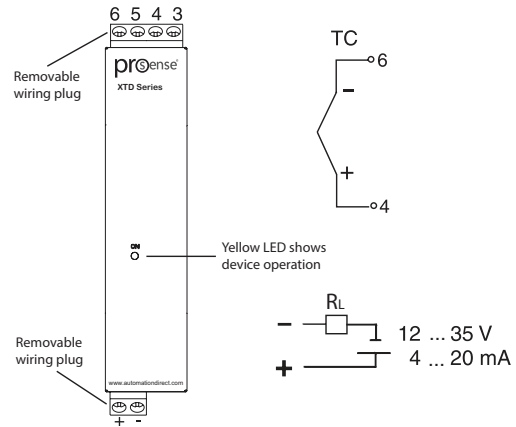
6 5 4 3

Removable wiring plug

prosense

XTD Series

ON

Yellow LED shows device operation

Removable wiring plug

www.automationdirect.com

+ -

TC

6

−

+

4

$R_L$

−

+

12 ... 35 V

4 ... 20 mA